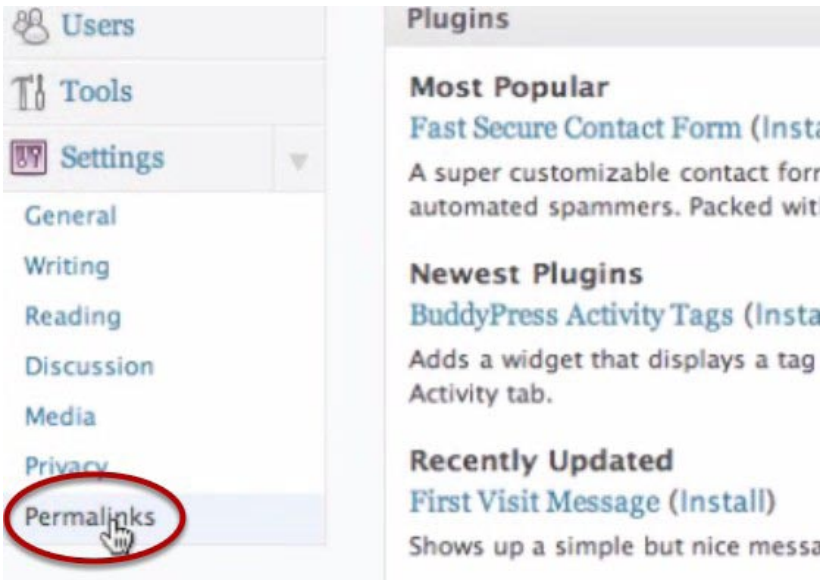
Users

Tools

Settings

General

Writing

Reading

Discussion

Media

Privacy

Permalinks

Plugins

Most Popular

Fast Secure Contact Form (Insta

A super customizable contact forr automated spammers. Packed wit

Newest Plugins

BuddyPress Activity Tags (Insta

Adds a widget that displays a tag Activity tab.

Recently Updated

First Visit Message (Install)

Shows up a simple but nice messa